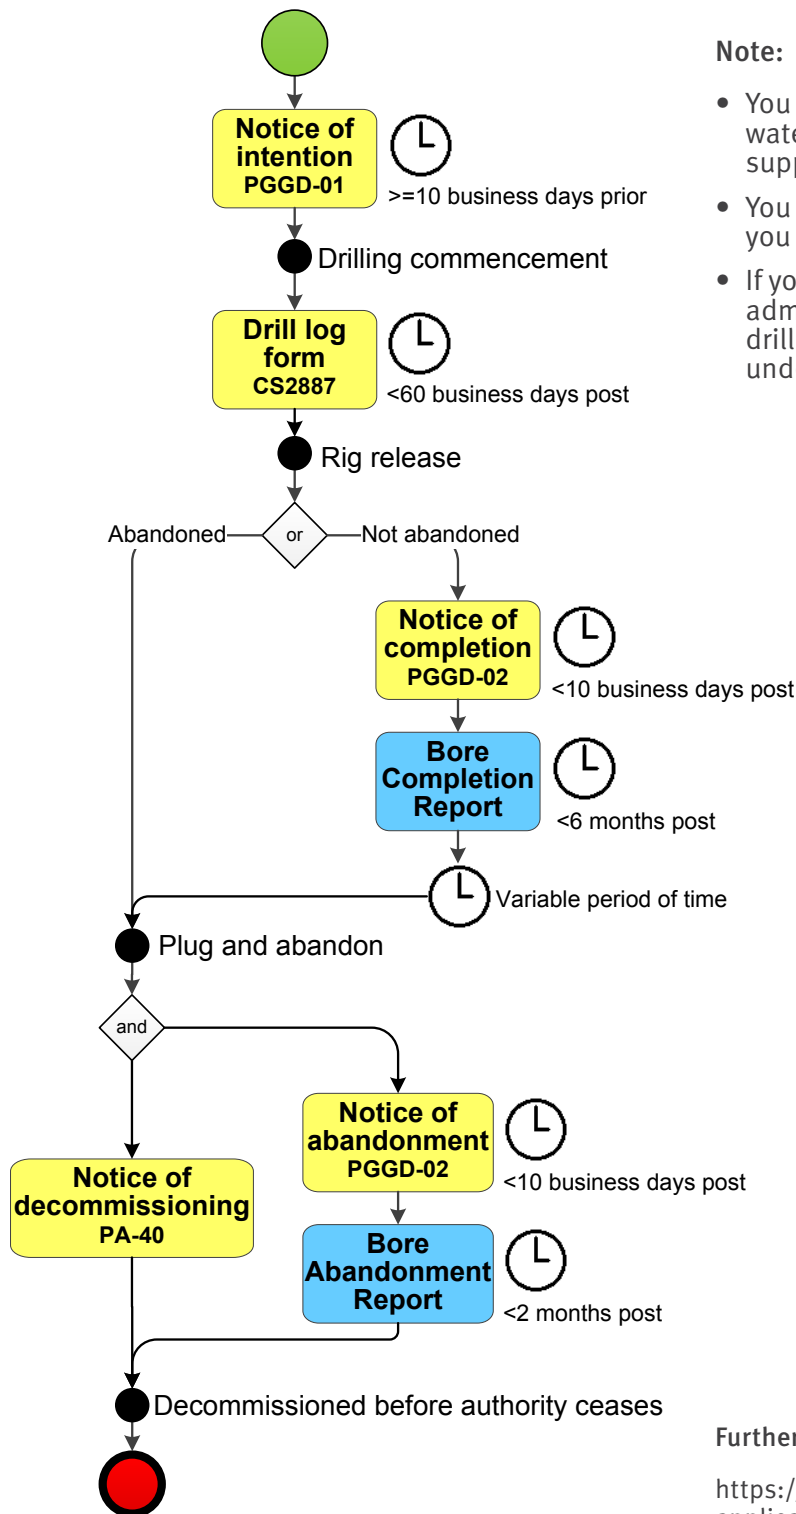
Notice of intention
PGGD-01
>=10 business days prior

Drilling commencement

Drill log form
CS2887
<60 business days post

Rig release

Abandoned
or
Not abandoned

Notice of completion
PGGD-02
<10 business days post

Bore Completion Report
<6 months post

Variable period of time

Plug and abandon

and

Notice of abandonment
PGGD-02
<10 business days post

Bore Abandonment Report
<2 months post

Notice of decommissioning
PA-40

Decommissioned before authority ceases

Note:

• You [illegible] wate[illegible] supp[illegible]

• You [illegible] you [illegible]

• If yo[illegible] adm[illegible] drill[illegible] und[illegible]

Furthe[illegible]

https:/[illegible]